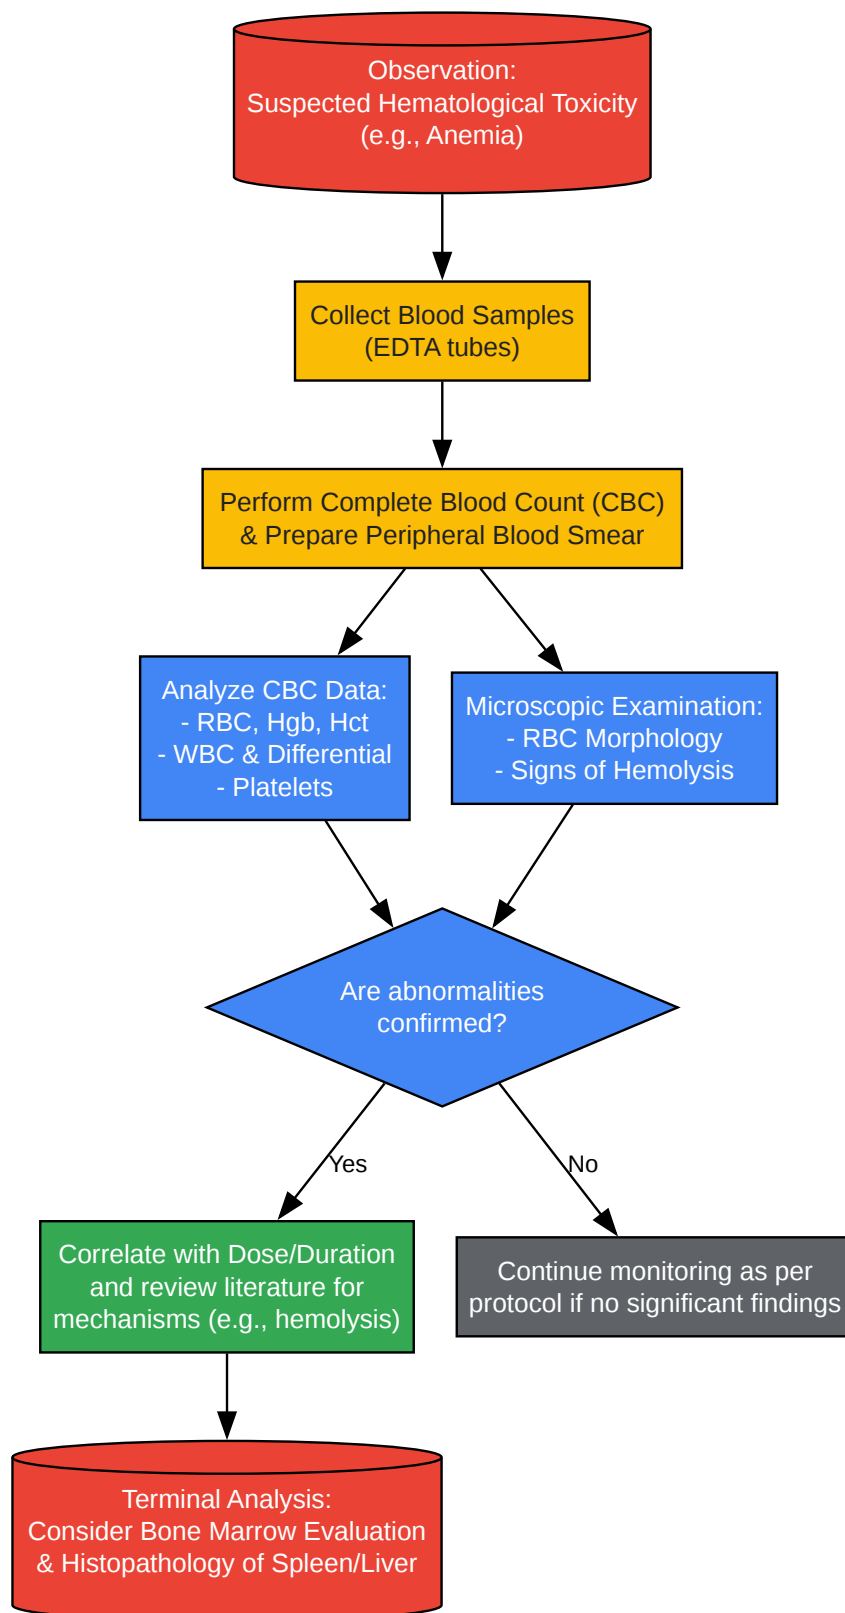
Observation:
Suspected Hematological Toxicity
(e.g., Anemia)

Collect Blood Samples
(EDTA tubes)

Perform Complete Blood Count (CBC)
& Prepare Peripheral Blood Smear

Analyze CBC Data:
- RBC, Hgb, Hct
- WBC & Differential
- Platelets

Microscopic Examination:
- RBC Morphology
- Signs of Hemolysis

Are abnormalities
confirmed?

Yes

No

Correlate with Dose/Duration
and review literature for
mechanisms (e.g., hemolysis)

Continue monitoring as per
protocol if no significant findings

Terminal Analysis:
Consider Bone Marrow Evaluation
& Histopathology of Spleen/Liver